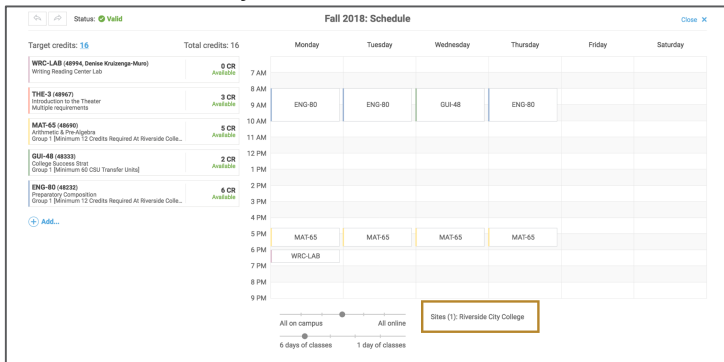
Status: Valid

Fall 2018: Schedule

Close ×

Target credits: 16

Total credits: 16

WRC-LAB (48994, Denise Kruizenga-Muro)
Writing Reading Center Lab
0 CR
Available

THE-3 (48967)
Introduction to the Theater
Multiple requirements
3 CR
Available

MAT-65 (48690)
Arithmetic & Pre-Algebra
Group 1 [Minimum 12 Credits Required At Riverside Colle...
5 CR
Available

GUI-48 (48333)
College Success Strat
Group 1 [Minimum 60 CSU Transfer Units]
2 CR
Available

ENG-80 (48232)
Preparatory Composition
Group 1 [Minimum 12 Credits Required At Riverside Colle...
6 CR
Available

Add...

| | Monday | Tuesday | Wednesday | Thursday | Friday | Saturday |
|---|---|---|---|---|---|---|
| 7 AM | | | | | | |
| 8 AM | | | | | | |
| 9 AM | ENG-80 | ENG-80 | GUI-48 | ENG-80 | | |
| 10 AM | | | | | | |
| 11 AM | | | | | | |
| 12 PM | | | | | | |
| 1 PM | | | | | | |
| 2 PM | | | | | | |
| 3 PM | | | | | | |
| 4 PM | | | | | | |
| 5 PM | MAT-65 | MAT-65 | MAT-65 | MAT-65 | | |
| 6 PM | WRC-LAB | | | | | |
| 7 PM | | | | | | |
| 8 PM | | | | | | |
| 9 PM | | | | | | |

All on campus
All online
6 days of classes
1 day of classes

Sites (1): Riverside City College